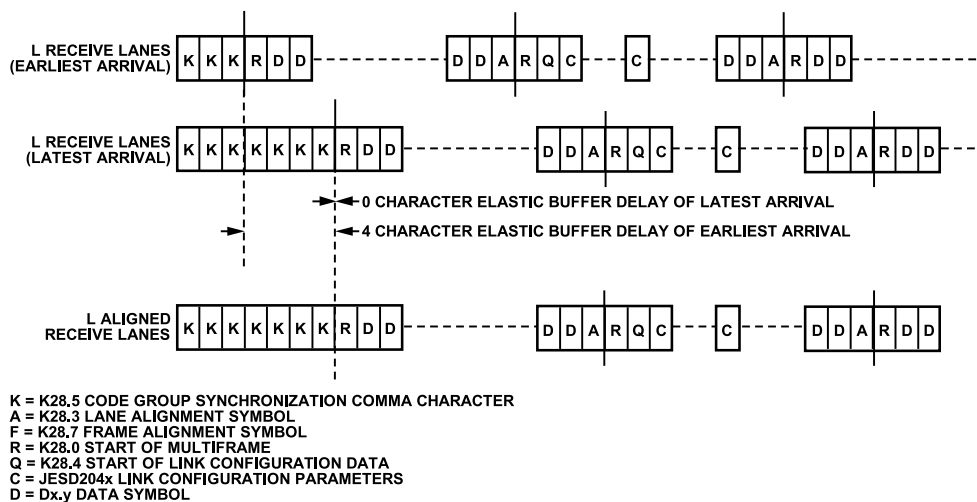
L RECEIVE LANES (EARLIEST ARRIVAL)
K K K R D D
D D A R Q C
C
D D A R D D

L RECEIVE LANES (LATEST ARRIVAL)
K K K K K K K R D D
D D A R Q C
C
D D A R D D

0 CHARACTER ELASTIC BUFFER DELAY OF LATEST ARRIVAL
4 CHARACTER ELASTIC BUFFER DELAY OF EARLIEST ARRIVAL

L ALIGNED RECEIVE LANES
K K K K K K K R D D
D D A R Q C
C
D D A R D D

K = K28.5 CODE GROUP SYNCHRONIZATION COMMA CHARACTER
A = K28.3 LANE ALIGNMENT SYMBOL
F = K28.7 FRAME ALIGNMENT SYMBOL
R = K28.0 START OF MULTIFRAME
Q = K28.4 START OF LINK CONFIGURATION DATA
C = JESD204x LINK CONFIGURATION PARAMETERS
D = Dx.y DATA SYMBOL